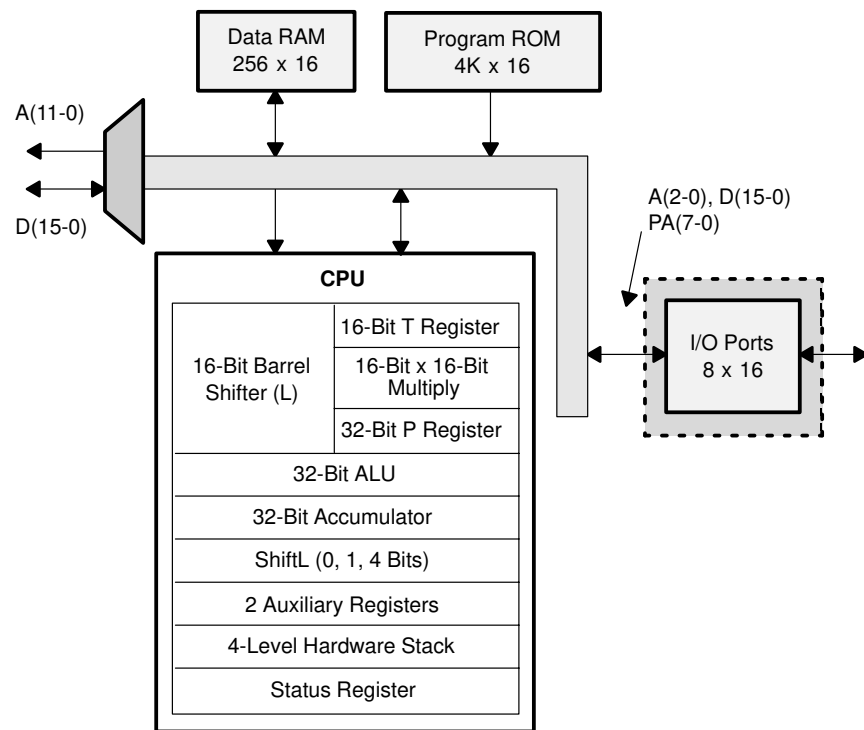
Data RAM
256 x 16

Program ROM
4K x 16

A(11-0)

D(15-0)

A(2-0), D(15-0)
PA(7-0)

CPU

16-Bit Barrel Shifter (L)

16-Bit T Register

16-Bit x 16-Bit Multiply

32-Bit P Register

32-Bit ALU

32-Bit Accumulator

ShiftL (0, 1, 4 Bits)

2 Auxiliary Registers

4-Level Hardware Stack

Status Register

I/O Ports
8 x 16